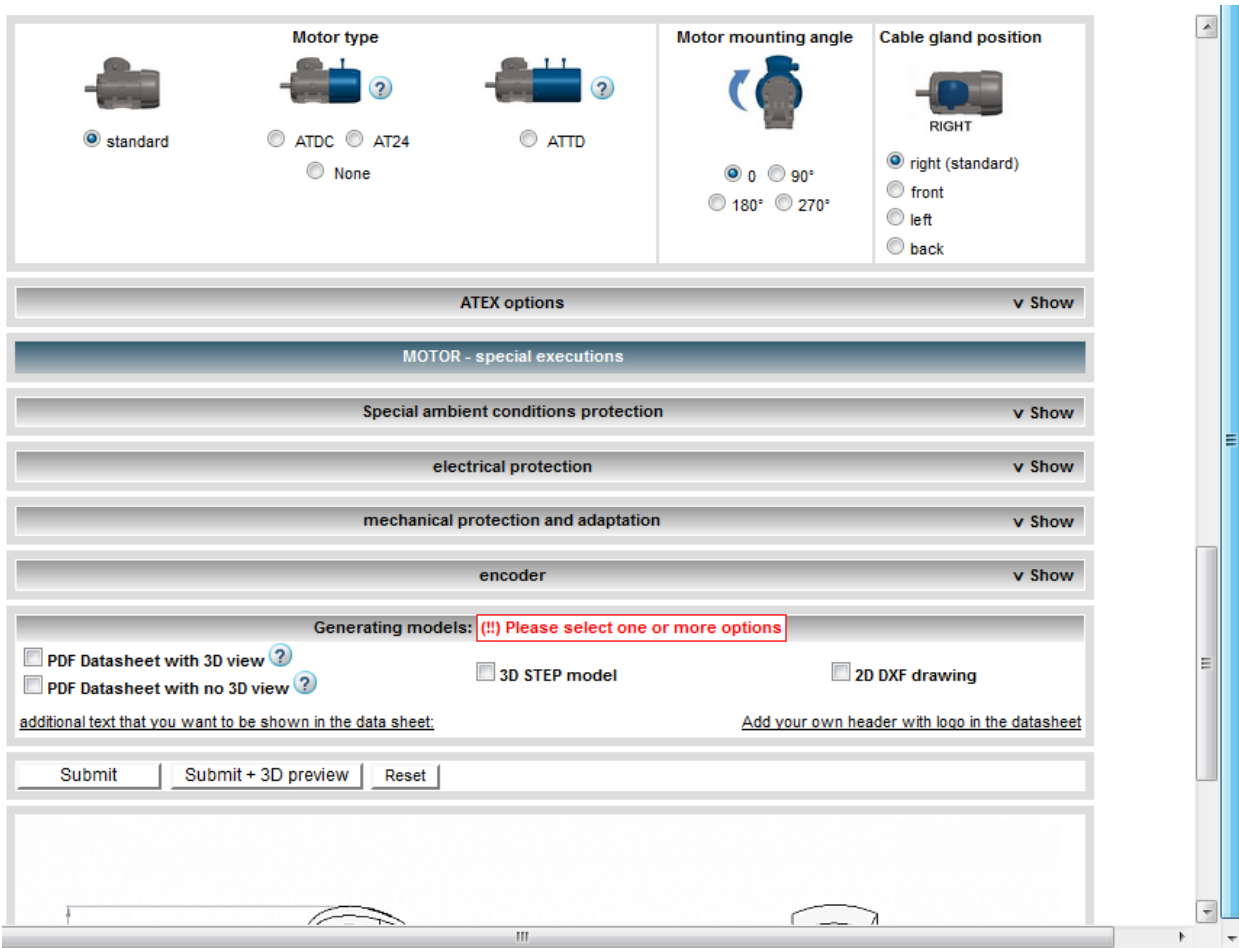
Motor type

standard

ATDC AT24
None

ATTD

Motor mounting angle

0 90°
180° 270°

Cable gland position

RIGHT

right (standard)
front
left
back

ATEX options v Show

MOTOR - special executions

Special ambient conditions protection v Show

electrical protection v Show

mechanical protection and adaptation v Show

encoder v Show

Generating models: (!!) Please select one or more options

PDF Datasheet with 3D view
PDF Datasheet with no 3D view

3D STEP model

2D DXF drawing

additional text that you want to be shown in the data sheet:

Add your own header with logo in the datasheet

Submit Submit + 3D preview Reset